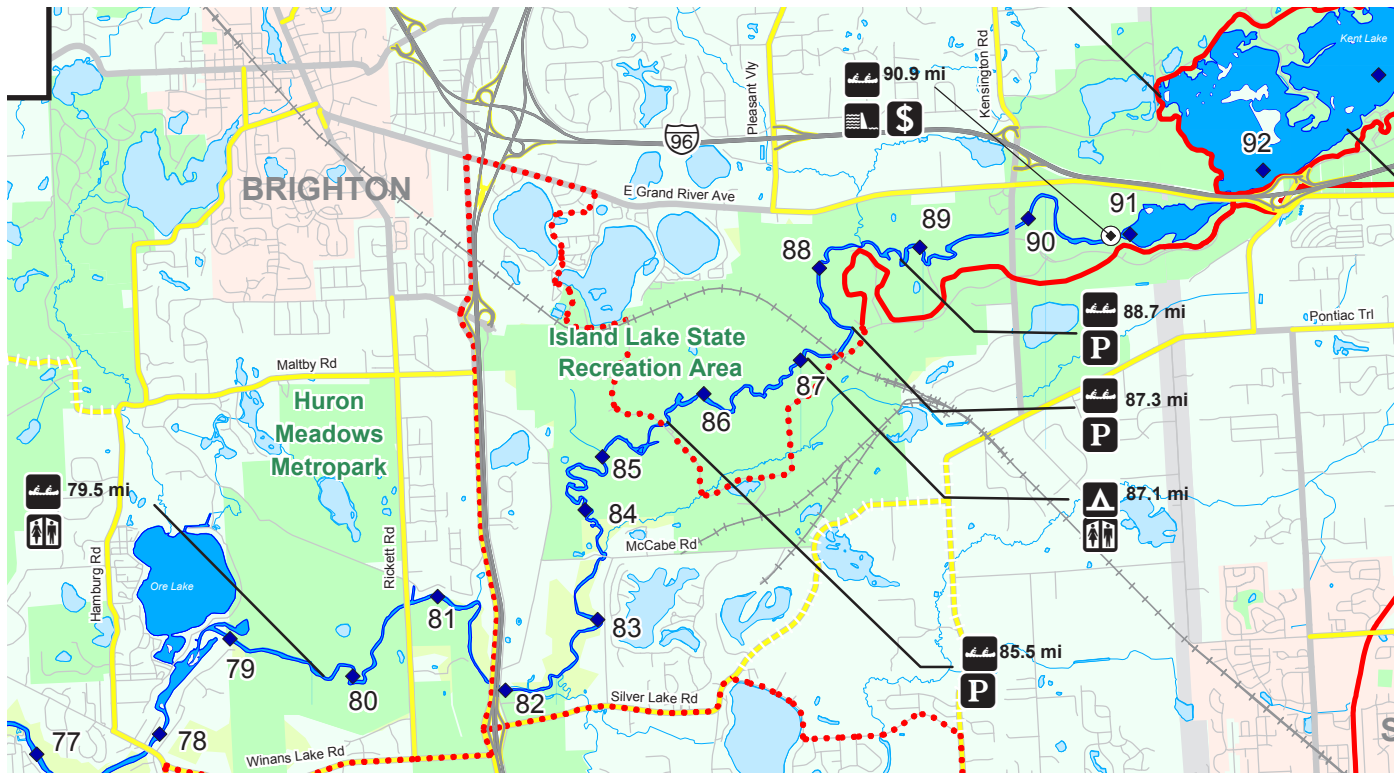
BRIGHTON

Pleasant Vly

Kensington Rd

90.9 mi

$

96

Kent Lake

92

E Grand River Ave

91

89

90

88

88.7 mi

P

Pontiac Trl

Island Lake State Recreation Area

Maltby Rd

87

87.3 mi

P

86

Huron Meadows Metropark

85

87.1 mi

79.5 mi

84

McCabe Rd

Hamburg Rd

Rickett Rd

Ore Lake

81

83

79

85.5 mi

80

P

82

Silver Lake Rd

77

78

Winans Lake Rd

S